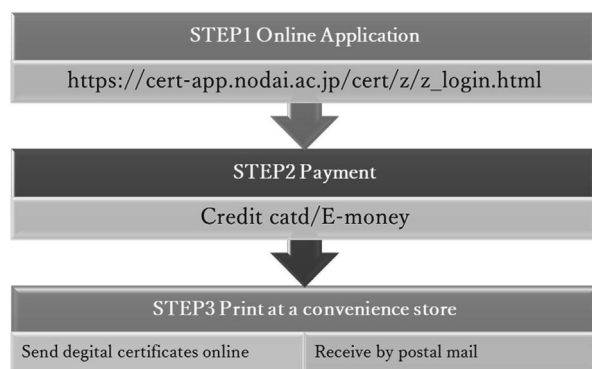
STEP1 Online Application

https://cert-app.nodai.ac.jp/cert/z/z_login.html

STEP2 Payment

Credit catd/E-money

STEP3 Print at a convenience store

Send degital certificates online

Receive by postal mail